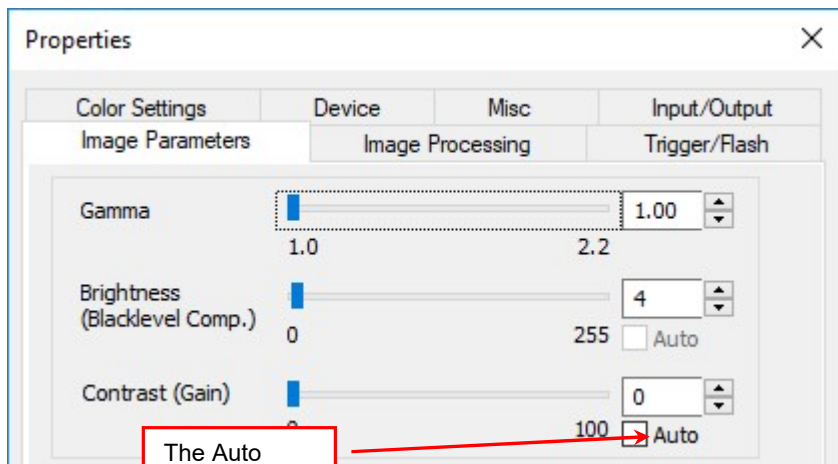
Properties

Color Settings
Device
Misc
Input/Output
Image Parameters
Image Processing
Trigger/Flash

Gamma
1.00
1.0
2.2

Brightness (Blacklevel Comp.)
4
0
255
Auto

Contrast (Gain)
0
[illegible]
100
Auto

The Auto